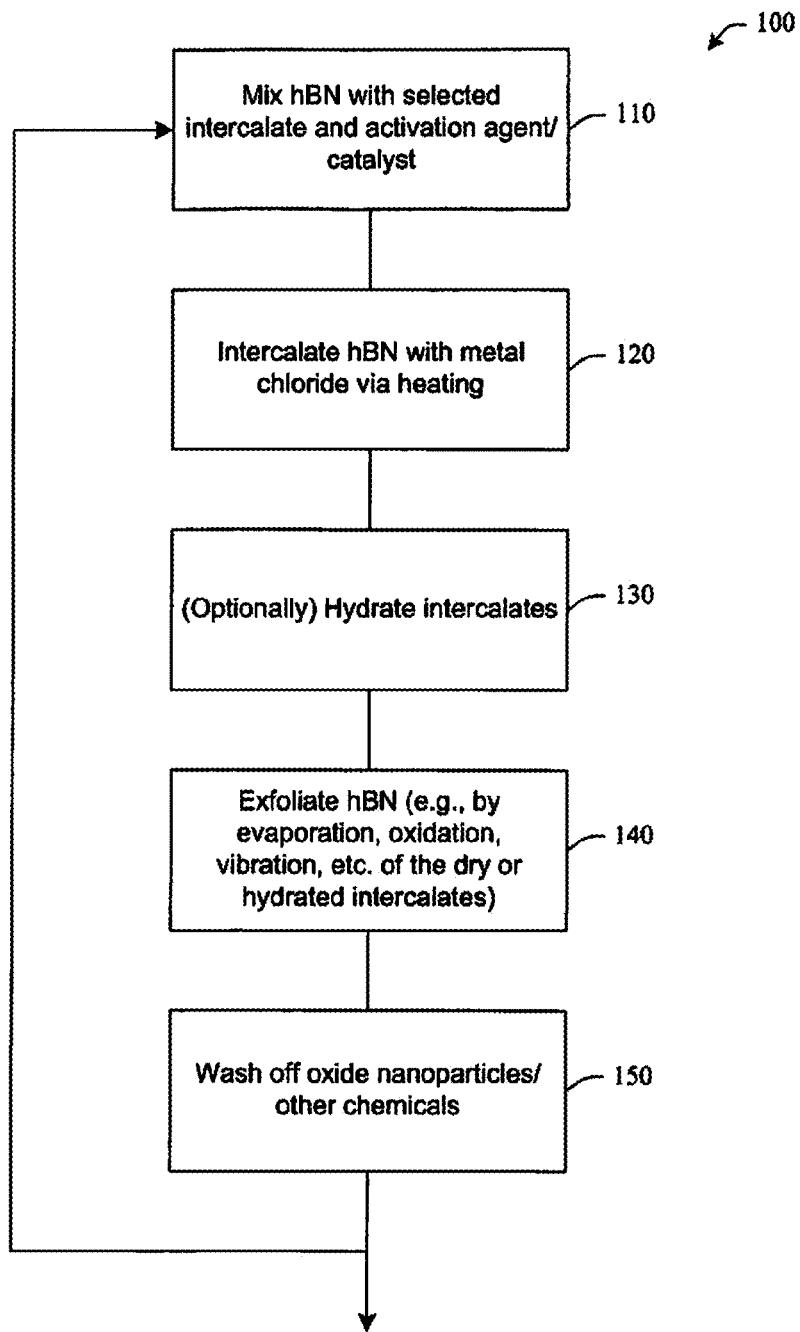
100

Mix hBN with selected intercalate and activation agent/ catalyst

110

Intercalate hBN with metal chloride via heating

120

(Optionally) Hydrate intercalates

130

Exfoliate hBN (e.g., by evaporation, oxidation, vibration, etc. of the dry or hydrated intercalates)

140

Wash off oxide nanoparticles/ other chemicals

150